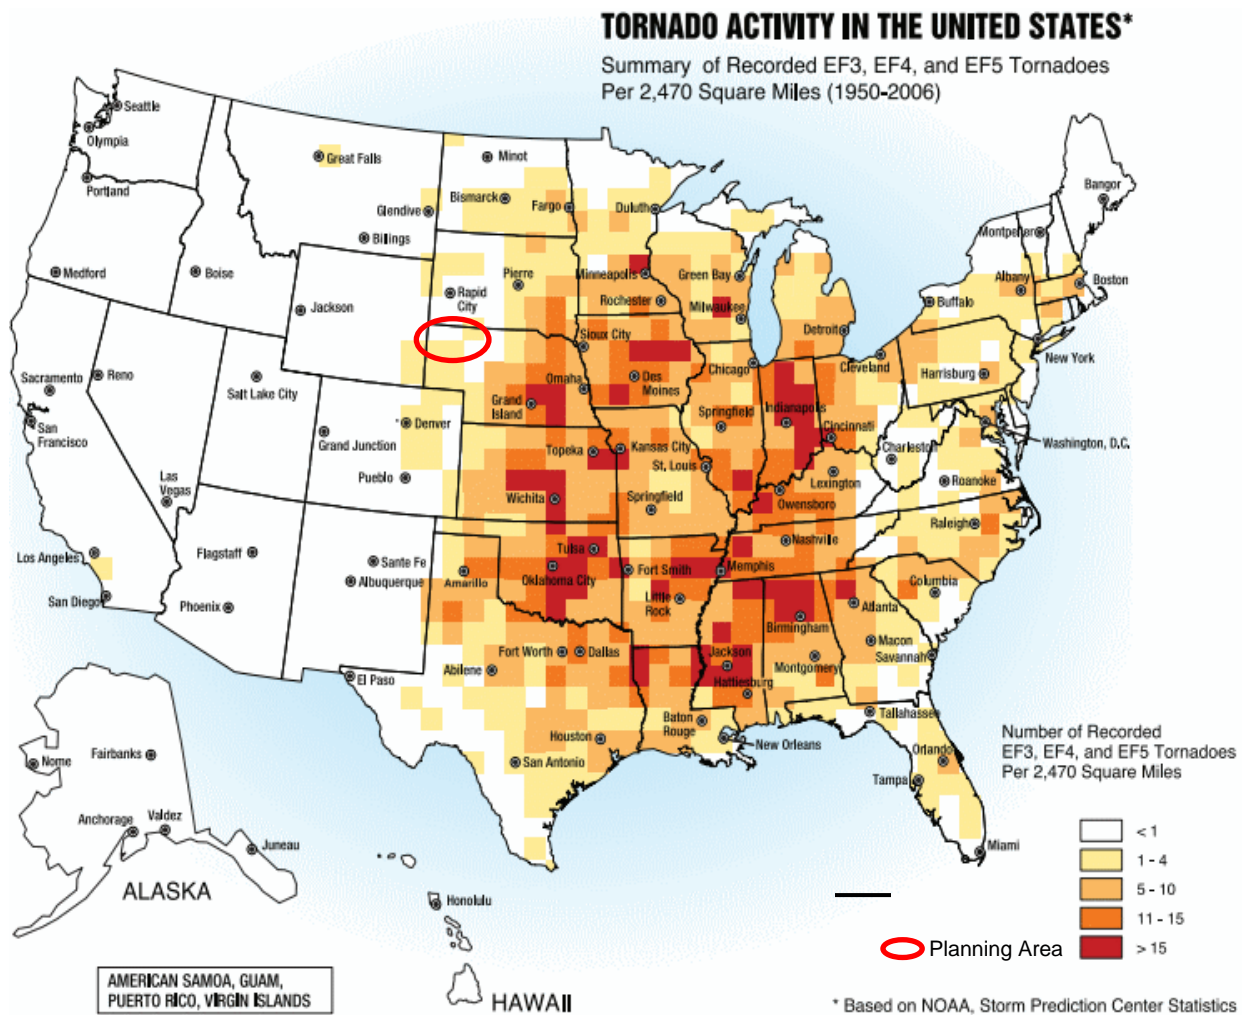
TORNADO ACTIVITY IN THE UNITED STATES*

Summary of Recorded EF3, EF4, and EF5 Tornadoes Per 2,470 Square Miles (1950-2006)

Seattle
Olympia
Portland
Medford
Boise
Great Falls
Minot
Bismarck
Fargo
Duluth
Glendive
Billings
Bangor
Montpelier
Albany
Boston
Buffalo
Green Bay
Minneapolis
Rochester
Milwaukee
Pierre
Rapid City
Jackson
Sioux City
Detroit
Sacramento
Reno
Salt Lake City
San Francisco
Omaha
Des Moines
Chicago
Cleveland
Harrisburg
New York
Grand Island
Springfield
Indianapolis
Denver
Grand Junction
Cincinnati
Charleston
Washington, D.C.
Topeka
Kansas City
St. Louis
Lexington
Roanoke
Pueblo
Las Vegas
Wichita
Springfield
Owensboro
Raleigh
Nashville
Los Angeles
Flagstaff
Santa Fe
Albuquerque
Tulsa
Amarillo
Oklahoma City
Fort Smith
Memphis
Columbia
San Diego
Phoenix
Little Rock
Birmingham
Atlanta
Macon
Savannah
Fort Worth
Dallas
Jackson
El Paso
Abilene
Montgomery
Hattiesburg
Tallahassee
Baton Rouge
Houston
New Orleans
San Antonio
Orlando
Tampa
Miami
Nome
Fairbanks
Anchorage
Valdez
Juneau
ALASKA
Honolulu
HAWAII

AMERICAN SAMOA, GUAM, PUERTO RICO, VIRGIN ISLANDS

Number of Recorded EF3, EF4, and EF5 Tornadoes Per 2,470 Square Miles

< 1
1 - 4
5 - 10
11 - 15
> 15
Planning Area

* Based on NOAA, Storm Prediction Center Statistics